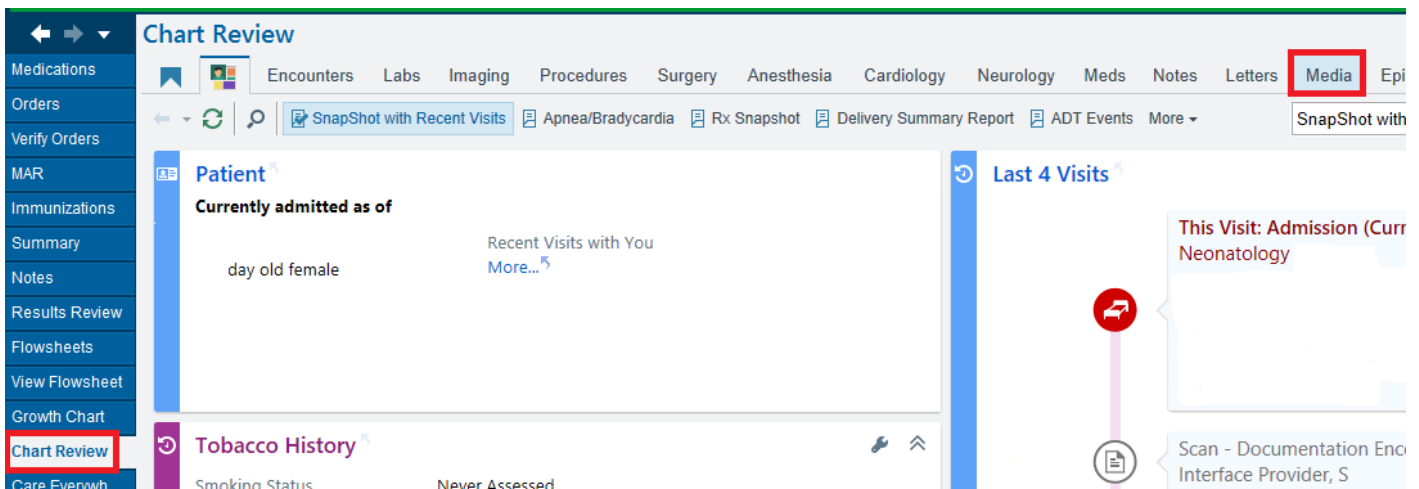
Medications
Orders
Verify Orders
MAR
Immunizations
Summary
Notes
Results Review
Flowsheets
View Flowsheet
Growth Chart
Chart Review
Care Everywh

Chart Review

Encounters Labs Imaging Procedures Surgery Anesthesia Cardiology Neurology Meds Notes Letters Media Epi

SnapShot with Recent Visits Apnea/Bradycardia Rx Snapshot Delivery Summary Report ADT Events More

SnapShot with

Patient
Currently admitted as of

day old female

Recent Visits with You
More...

Tobacco History
Smoking Status Never Assessed

Last 4 Visits

This Visit: Admission (Curr
Neonatology

Scan - Documentation Enc
Interface Provider, S